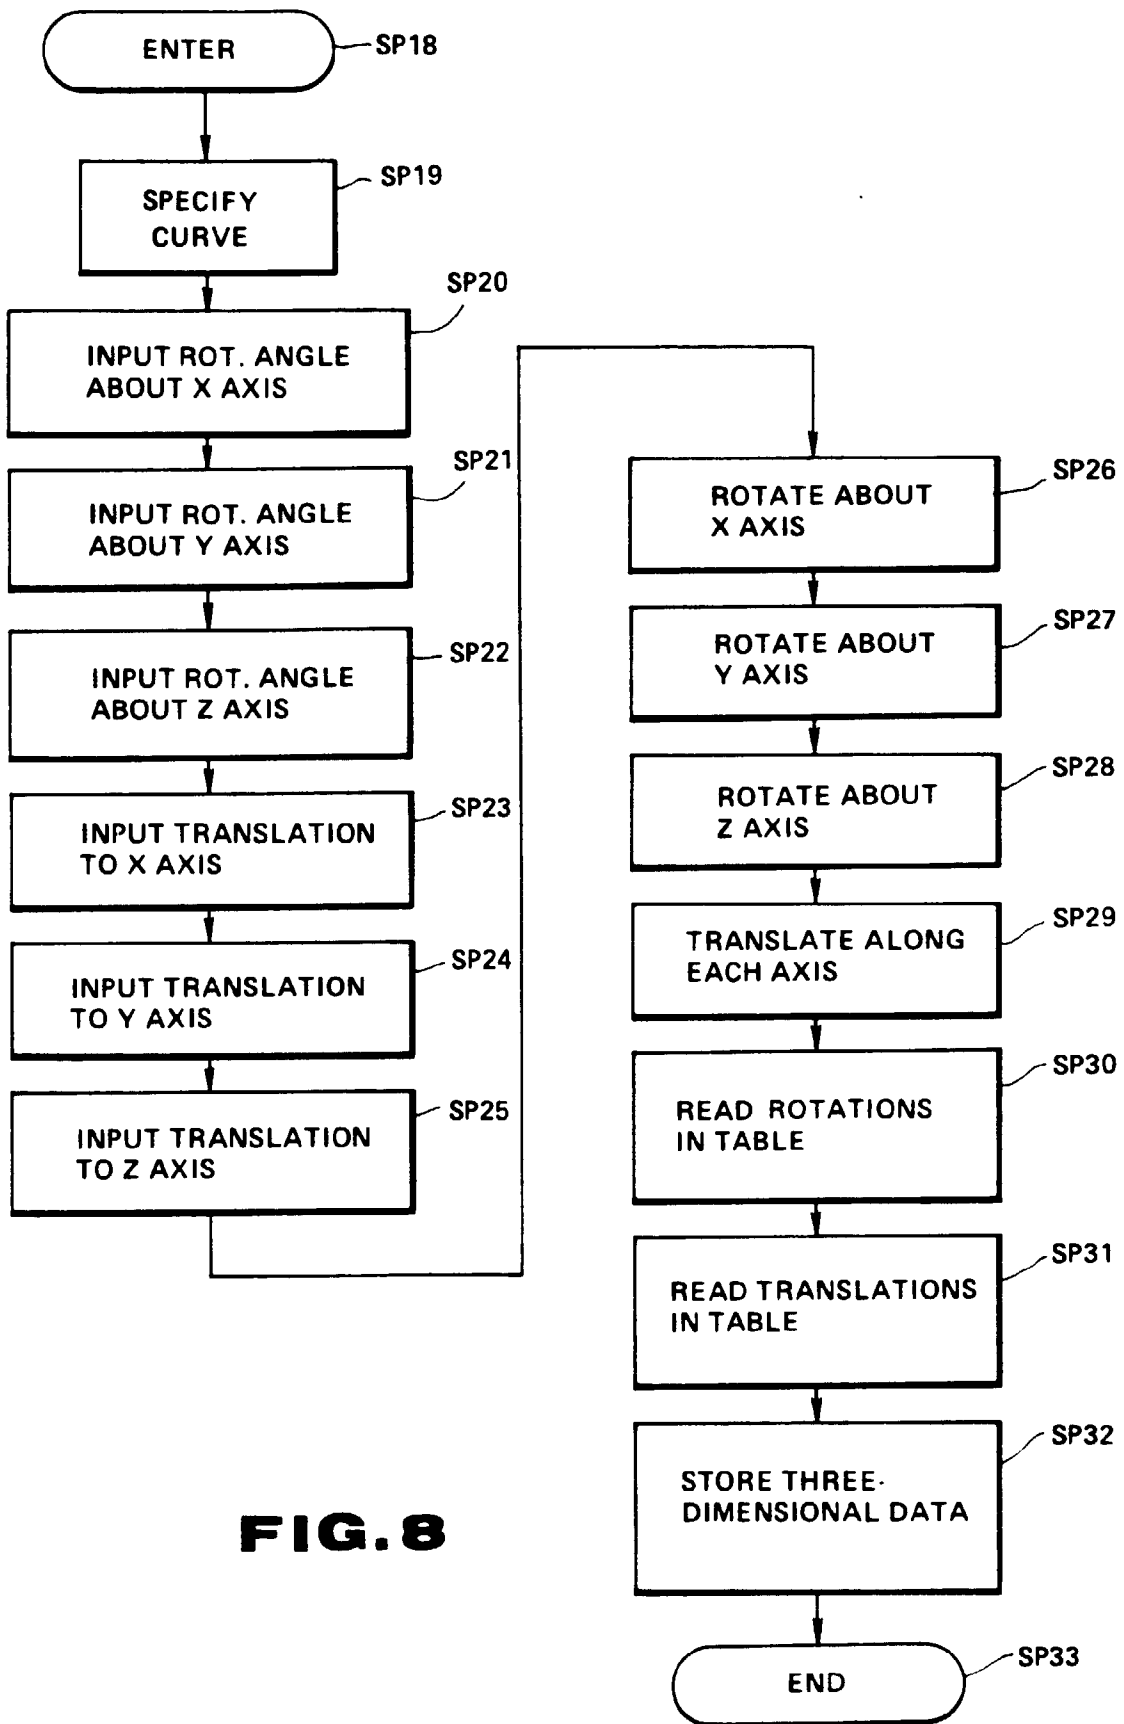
ENTER
SP18

SPECIFY CURVE
SP19

INPUT ROT. ANGLE ABOUT X AXIS
SP20

INPUT ROT. ANGLE ABOUT Y AXIS
SP21

INPUT ROT. ANGLE ABOUT Z AXIS
SP22

INPUT TRANSLATION TO X AXIS
SP23

INPUT TRANSLATION TO Y AXIS
SP24

INPUT TRANSLATION TO Z AXIS
SP25

ROTATE ABOUT X AXIS
SP26

ROTATE ABOUT Y AXIS
SP27

ROTATE ABOUT Z AXIS
SP28

TRANSLATE ALONG EACH AXIS
SP29

READ ROTATIONS IN TABLE
SP30

READ TRANSLATIONS IN TABLE
SP31

STORE THREE-DIMENSIONAL DATA
SP32

END
SP33

FIG.8